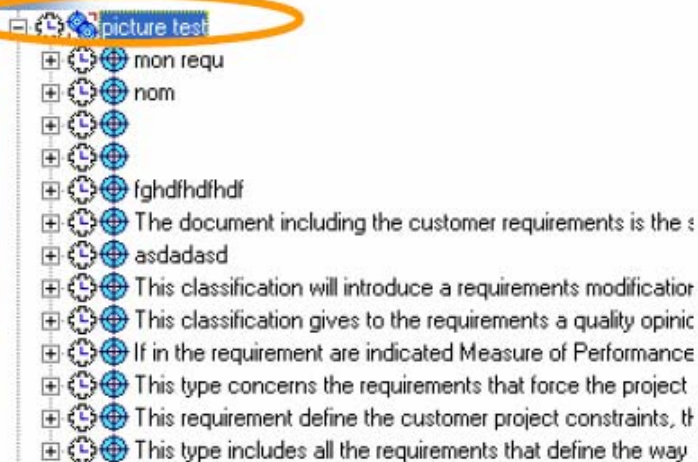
picture test
mon requ
nom


fghdfhdfhdf
The document including the customer requirements is the s
asdadasd
This classification will introduce a requirements modificatior
This classification gives to the requirements a quality opinic
If in the requirement are indicated Measure of Performance
This type concerns the requirements that force the project
This requirement define the customer project constraints, th
This type includes all the requirements that define the way